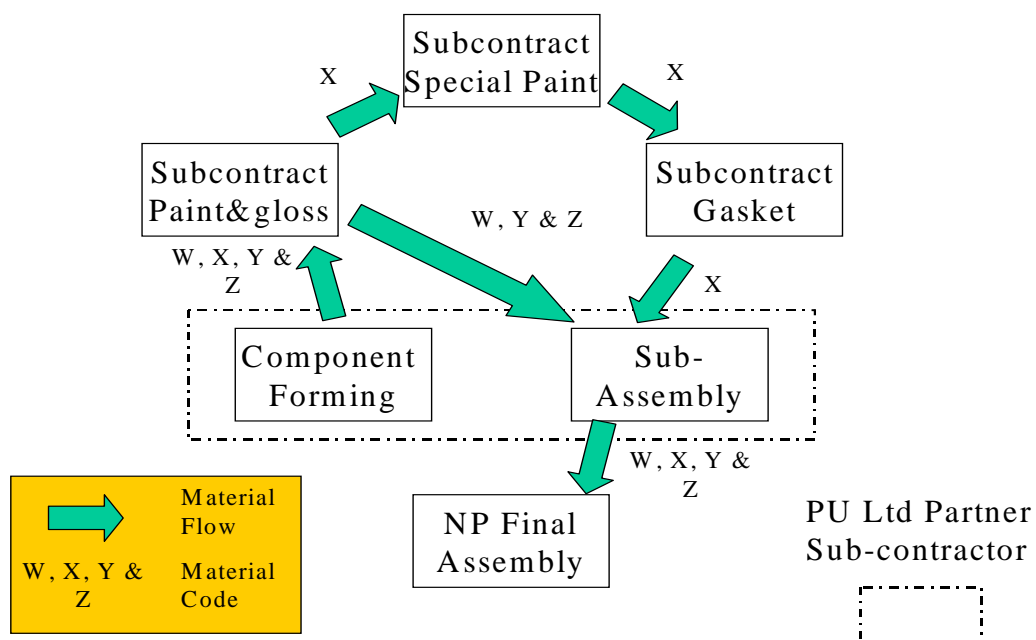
Subcontract Special Paint

X

X

Subcontract Paint&gloss

W, Y & Z

Subcontract Gasket

W, X, Y & Z

X

Component Forming

Sub-Assembly

W, X, Y & Z

Material Flow

W, X, Y & Z

Material Code

NP Final Assembly

PU Ltd Partner Sub-contractor